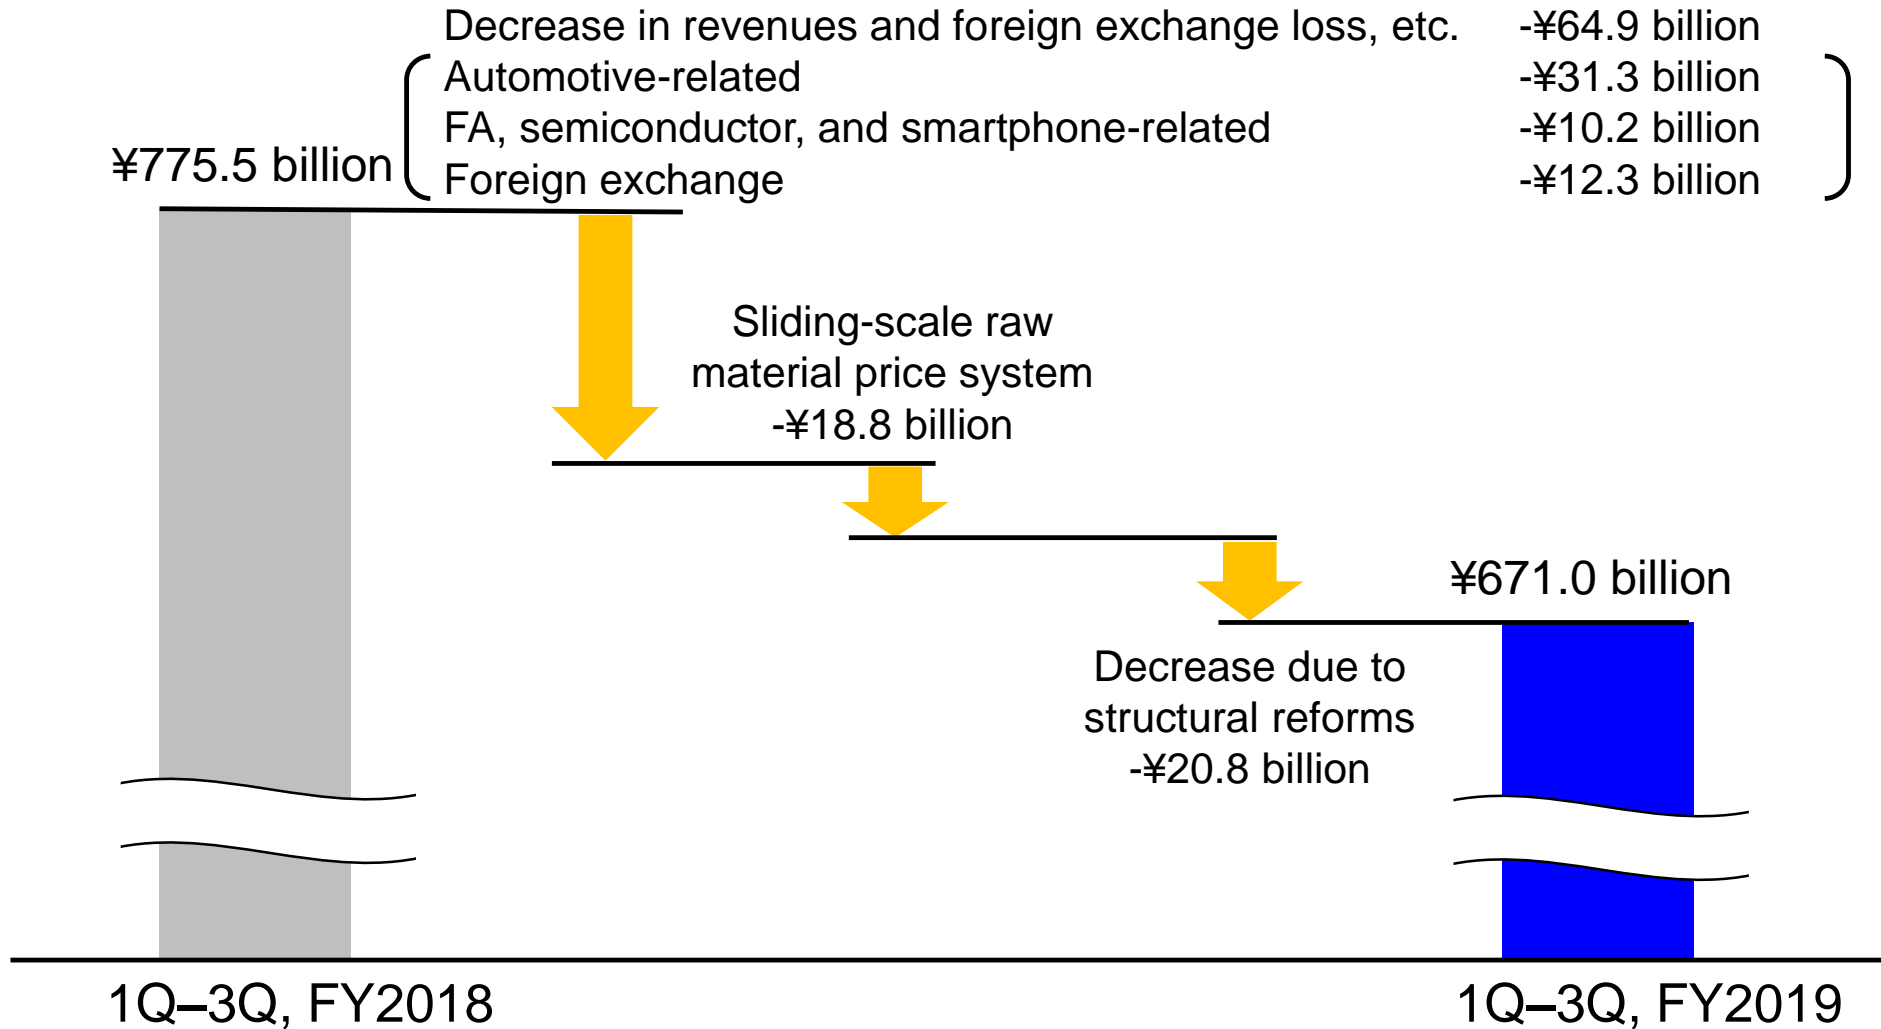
Decrease in revenues and foreign exchange loss, etc. -¥64.9 billion
Automotive-related -¥31.3 billion
FA, semiconductor, and smartphone-related -¥10.2 billion
Foreign exchange -¥12.3 billion

¥775.5 billion

Sliding-scale raw material price system -¥18.8 billion

¥671.0 billion

Decrease due to structural reforms -¥20.8 billion

1Q–3Q, FY2018

1Q–3Q, FY2019